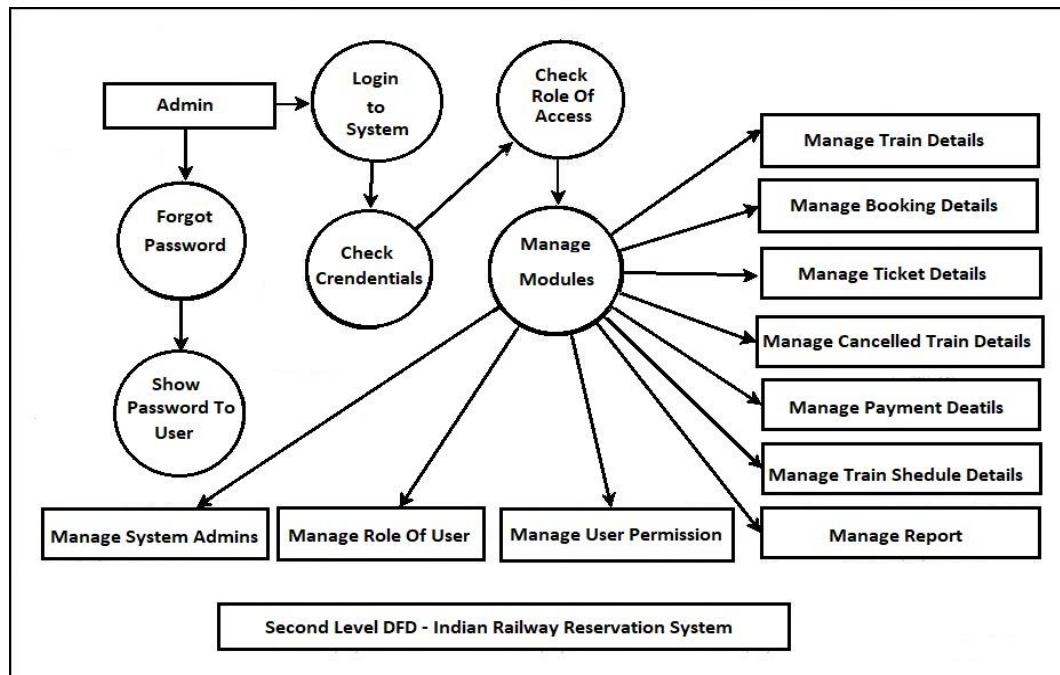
Admin

Login to System

Check Role Of Access

Forgot Password

Check Crendentials

Manage Modules

Show Password To User

Manage Train Details

Manage Booking Details

Manage Ticket Details

Manage Cancelled Train Details

Manage Payment Deatils

Manage Train Shedule Details

Manage Report

Manage System Admins

Manage Role Of User

Manage User Permission

Second Level DFD - Indian Railway Reservation System